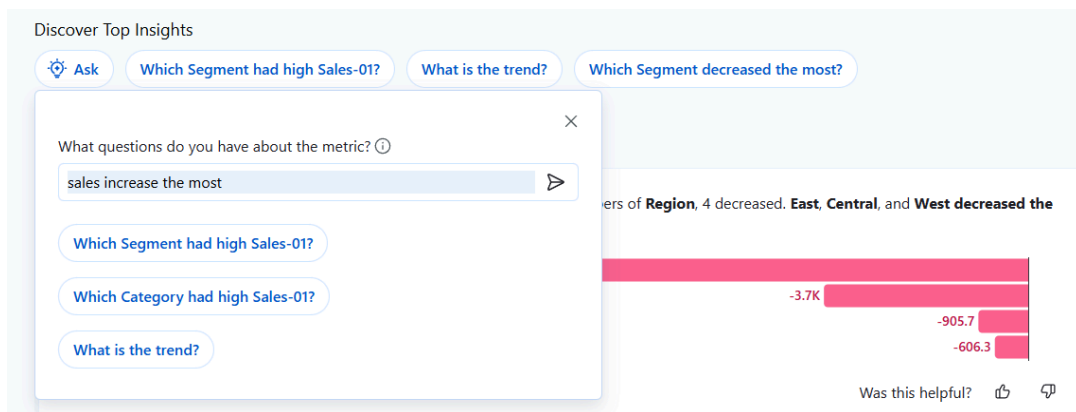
Discover Top Insights

Ask

Which Segment had high Sales-01?

What is the trend?

Which Segment decreased the most?

What questions do you have about the metric?

sales increase the most

Which Segment had high Sales-01?

Which Category had high Sales-01?

What is the trend?

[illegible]ers of **Region**, 4 decreased. **East**, **Central**, and **West decreased the**

-3.7K

-905.7

-606.3

Was this helpful?